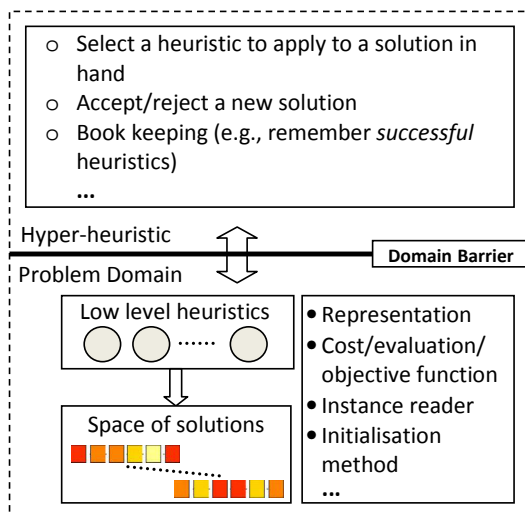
o Select a heuristic to apply to a solution in hand
o Accept/reject a new solution
o Book keeping (e.g., remember *successful* heuristics)
...

Hyper-heuristic

Domain Barrier

Problem Domain

Low level heuristics

......

Space of solutions

• Representation
• Cost/evaluation/ objective function
• Instance reader
• Initialisation method
...